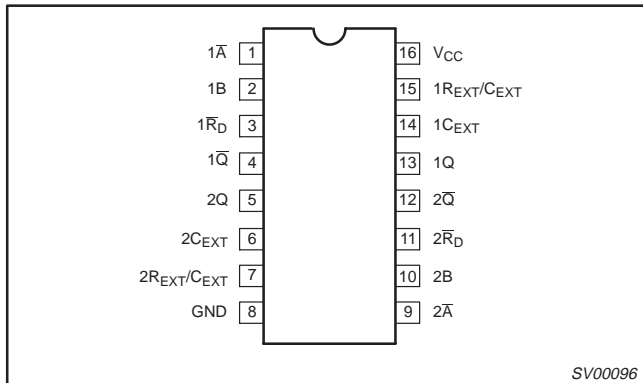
$1\overline{A}$ 1
1B 2
$1\overline{R}_D$ 3
$1\overline{Q}$ 4
2Q 5
$2C_{EXT}$ 6
$2R_{EXT}/C_{EXT}$ 7
GND 8

16 $V_{CC}$
15 $1R_{EXT}/C_{EXT}$
14 $1C_{EXT}$
13 1Q
12 $2\overline{Q}$
11 $2\overline{R}_D$
10 2B
9 $2\overline{A}$

SV00096